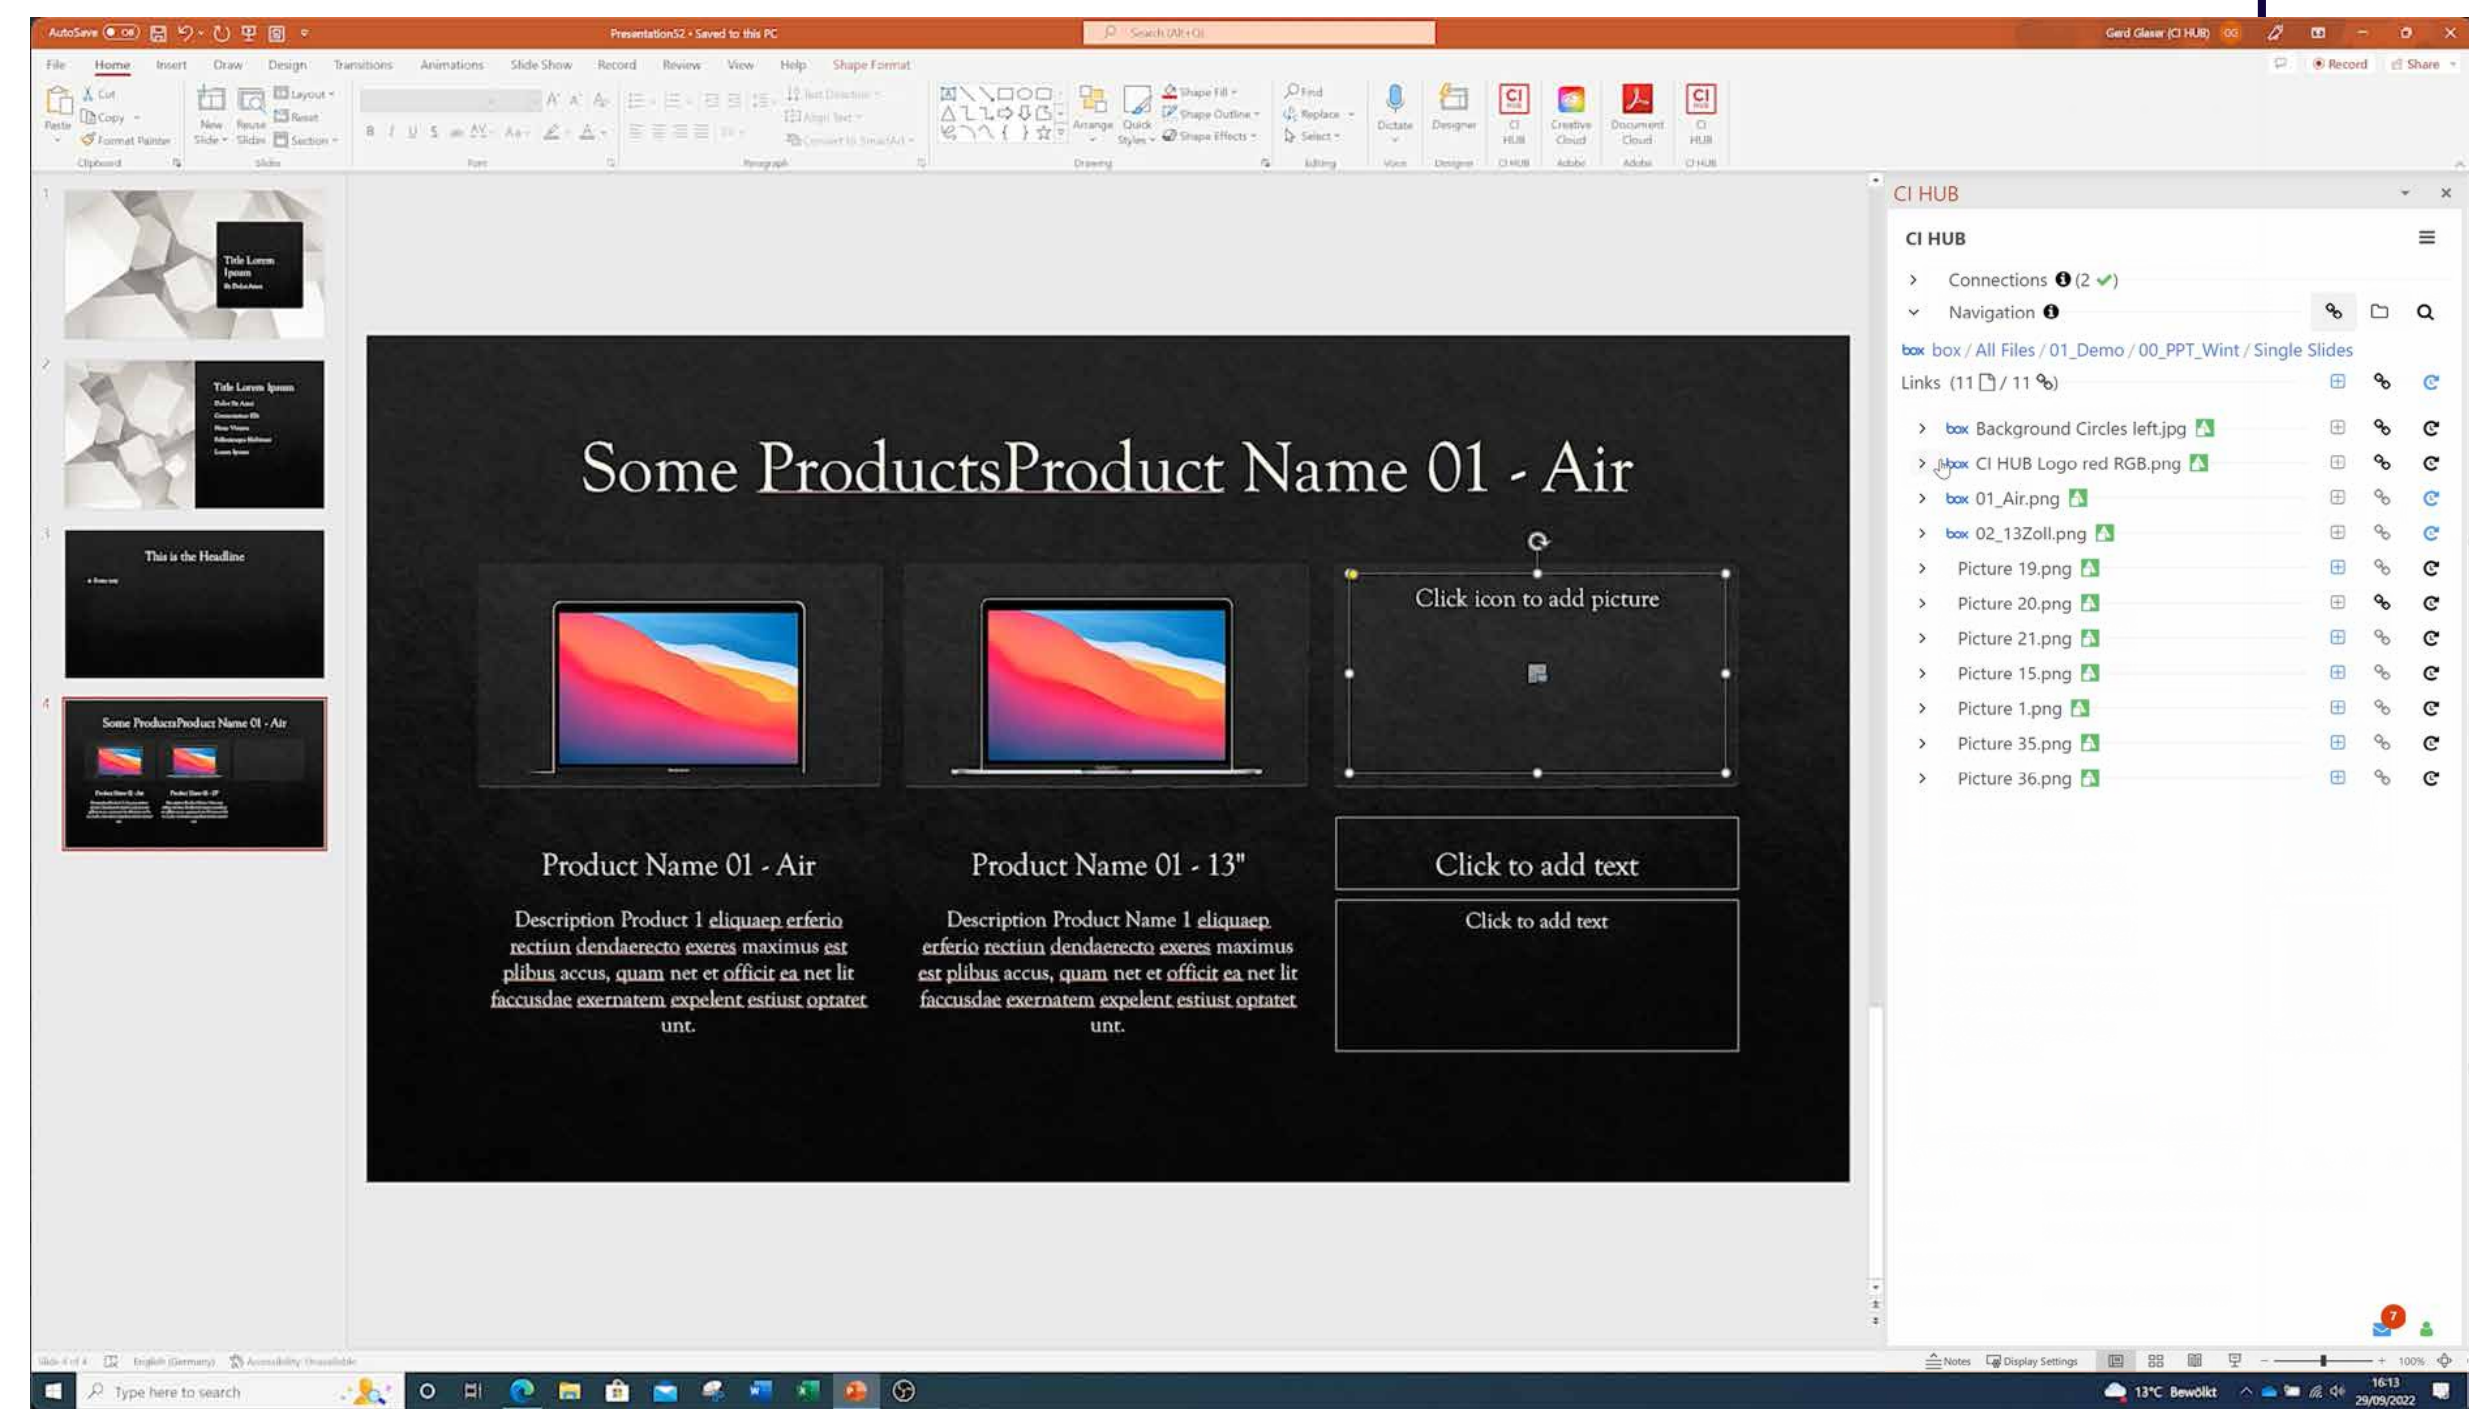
AutoSave Off Presentation52 • Saved to this PC Search (Alt+Q) Gerd Glaser (CI HUB)

File Home Insert Draw Design Transitions Animations Slide Show Record Review View Help Shape Format

Record Share

Paste Cut Copy Format Painter Clipboard New Slide Reuse Slides Layout Reset Section Slides Font Paragraph Drawing Arrange Quick Styles Shape Fill Shape Outline Shape Effects Find Replace Select Editing Dictate Voice Designer CI HUB Creative Cloud Document Cloud CI HUB

1 Title Lorem Ipsum
2 Title Lorem Ipsum
3 This is the Headline
4 Some ProductsProduct Name 01 - Air

Some ProductsProduct Name 01 - Air

Click icon to add picture

Product Name 01 - Air

Description Product 1 eliquaep erferio rectiun dendaerecto exeres maximus est plibus accus, quam net et officit ea net lit faccusdae exernatem expelent estiust optatet unt.

Product Name 01 - 13"

Description Product Name 1 eliquaep erferio rectiun dendaerecto exeres maximus est plibus accus, quam net et officit ea net lit faccusdae exernatem expelent estiust optatet unt.

Click to add text

Click to add text

CI HUB

CI HUB

Connections (2 ✔)
Navigation
box box / All Files / 01_Demo / 00_PPT_Wint / Single Slides
Links (11 / 11)
box Background Circles left.jpg
box CI HUB Logo red RGB.png
box 01_Air.png
box 02_13Zoll.png
Picture 19.png
Picture 20.png
Picture 21.png
Picture 15.png
Picture 1.png
Picture 35.png
Picture 36.png

Slide 4 of 4 English (Germany) Accessibility: Unavailable Notes Display Settings 100%

Type here to search 13°C Bewölkt 16:13 29/09/2022